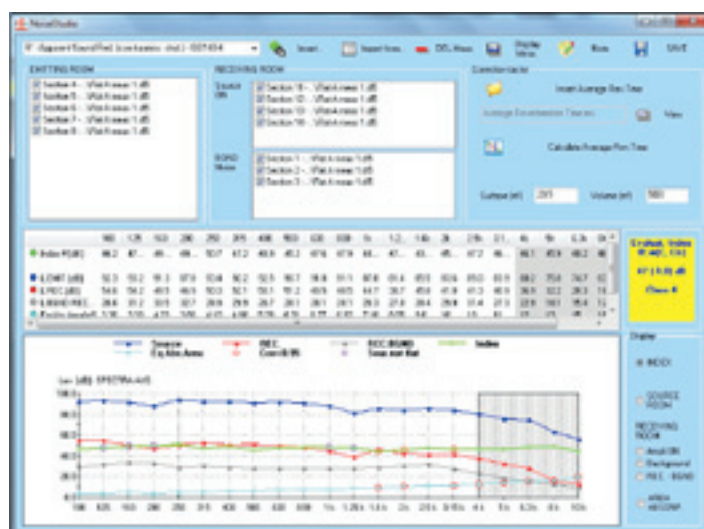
NoiseStudio

Insert... Insert from... DEL. Meas. Display Meas. Show SAVE

EMITTING ROOM

RECEIVING ROOM

Source ON

BGND Noise

Insert Average Rev. Time

Calculate Average Rev. Time

Surface (m²) Volume (m³)

Index R[dB]

Index

Display

INDEX

SOURCE ROOM

RECEIVING ROOM

BGND

SPECTRA AVG

Source

REC.

REC. BGND

Eq. Abs. Area

Corr. BGND

Class

100 125 160 200 250 315 400 500 630 800 1k 1.25k 1.6k 2k 2.5k 3.15k 4k 5k 6.3k 8k